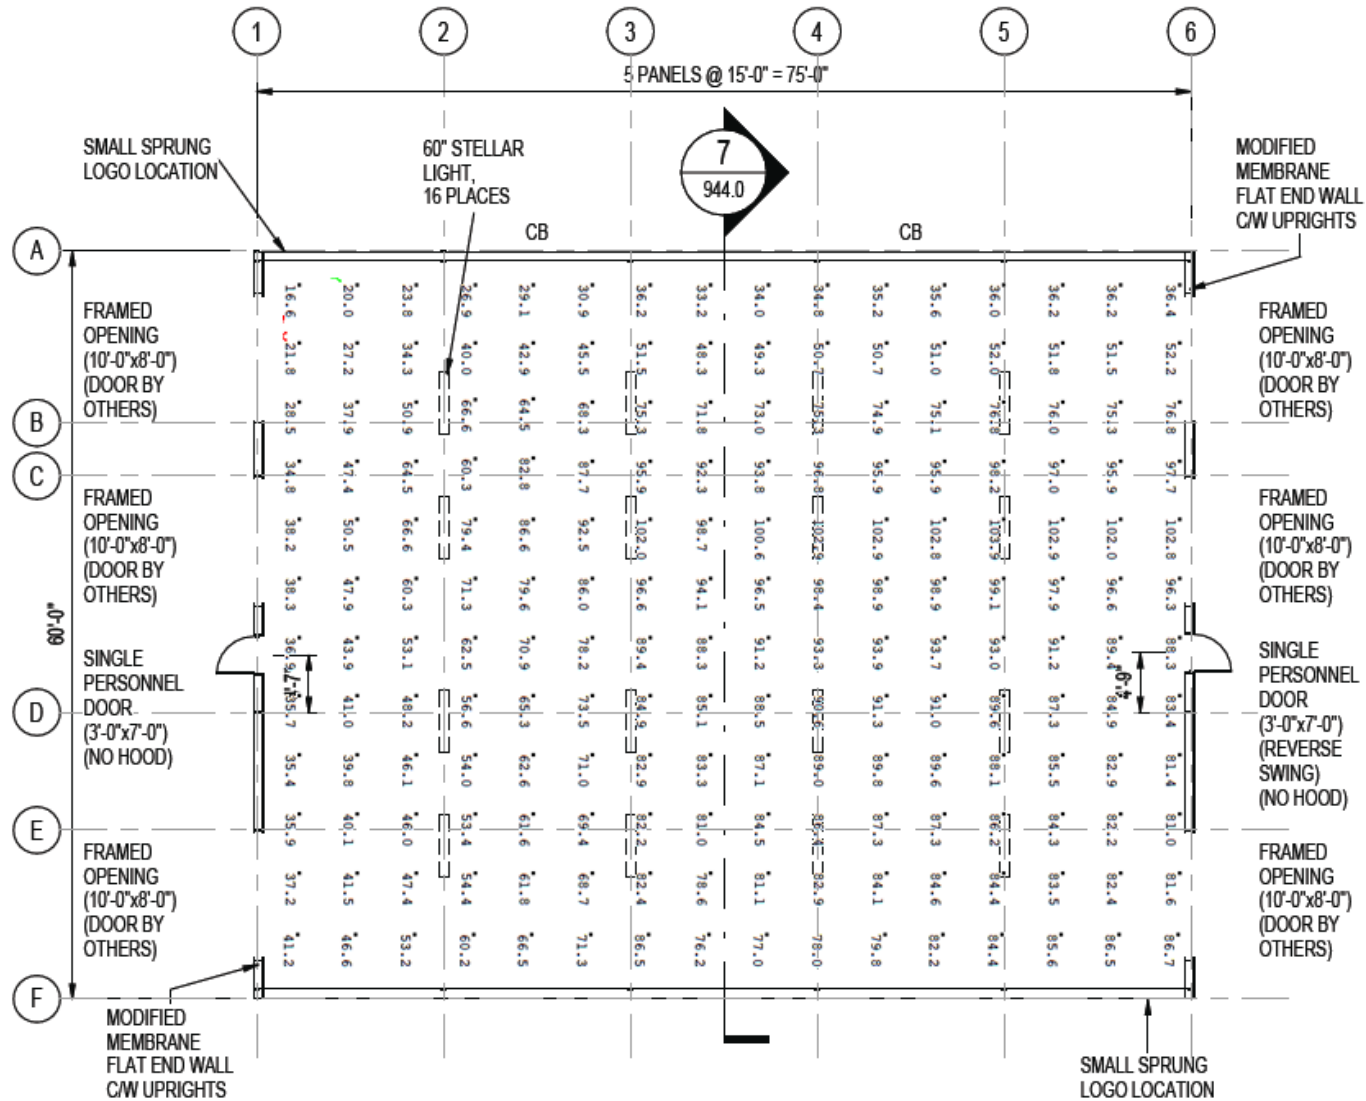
1
2
3
4
5
6

5 PANELS @ 15'-0" = 75'-0"

SMALL SPRUNG LOGO LOCATION

60" STELLAR LIGHT, 16 PLACES

7
944.0

MODIFIED MEMBRANE FLAT END WALL C/W UPRIGHTS

A
B
C
D
E
F

CB
CB

60'-0"

FRAMED OPENING (10'-0"x8'-0") (DOOR BY OTHERS)

FRAMED OPENING (10'-0"x8'-0") (DOOR BY OTHERS)

SINGLE PERSONNEL DOOR (3'-0"x7'-0") (NO HOOD)

FRAMED OPENING (10'-0"x8'-0") (DOOR BY OTHERS)

FRAMED OPENING (10'-0"x8'-0") (DOOR BY OTHERS)

FRAMED OPENING (10'-0"x8'-0") (DOOR BY OTHERS)

SINGLE PERSONNEL DOOR (3'-0"x7'-0") (REVERSE SWING) (NO HOOD)

FRAMED OPENING (10'-0"x8'-0") (DOOR BY OTHERS)

7'-0"
7'-0"

| | | | | | | | | | | | | | | | | |
|---|---|---|---|---|---|---|---|---|---|---|---|---|---|---|---|---|
| 16.6 | 20.0 | 23.8 | 26.9 | 29.1 | 30.9 | 36.2 | 33.2 | 34.0 | 34.8 | 35.2 | 35.6 | 36.0 | 36.2 | 36.2 | 36.4 |
| 21.8 | 27.2 | 34.3 | 40.0 | 42.9 | 45.5 | 51.5 | 48.3 | 49.3 | 50.7 | 50.7 | 51.0 | 52.0 | 51.8 | 51.5 | 52.2 |
| 28.5 | 37.9 | 50.9 | 66.6 | 64.5 | 68.3 | 75.3 | 71.8 | 73.0 | 75.3 | 74.9 | 75.1 | 76.0 | 76.0 | 75.3 | 76.8 |
| 34.8 | 47.4 | 64.5 | 60.3 | 82.8 | 87.7 | 95.9 | 92.3 | 93.8 | 96.8 | 95.9 | 95.9 | 96.2 | 97.0 | 95.9 | 97.7 |
| 38.2 | 50.5 | 66.6 | 79.4 | 86.6 | 92.5 | 102.0 | 98.7 | 100.6 | 102.3 | 102.9 | 102.8 | 103.9 | 102.9 | 102.0 | 102.8 |
| 38.3 | 47.9 | 60.3 | 71.3 | 79.6 | 86.0 | 96.6 | 94.1 | 96.5 | 98.4 | 98.9 | 98.9 | 99.1 | 97.9 | 96.6 | 96.3 |
| 36.9 | 43.9 | 53.1 | 62.5 | 70.9 | 78.2 | 89.4 | 88.3 | 91.2 | 93.3 | 93.9 | 93.7 | 93.0 | 91.2 | 89.4 | 88.3 |
| 35.7 | 41.0 | 48.2 | 56.6 | 65.3 | 73.5 | 84.9 | 85.1 | 88.5 | 90.6 | 91.3 | 91.0 | 89.6 | 87.3 | 84.9 | 83.4 |
| 35.4 | 39.8 | 46.1 | 54.0 | 62.6 | 71.0 | 82.9 | 83.3 | 87.1 | 89.0 | 89.8 | 89.6 | 88.1 | 85.5 | 82.9 | 81.4 |
| 35.9 | 40.1 | 46.0 | 53.4 | 61.6 | 69.4 | 82.2 | 81.0 | 84.5 | 86.4 | 87.3 | 87.3 | 86.2 | 84.3 | 82.2 | 81.0 |
| 37.2 | 41.5 | 47.4 | 54.4 | 61.8 | 68.7 | 82.4 | 78.6 | 81.1 | 82.9 | 84.1 | 84.6 | 84.4 | 83.5 | 82.4 | 81.6 |
| 41.2 | 46.6 | 53.2 | 60.2 | 66.5 | 71.3 | 86.5 | 76.2 | 77.0 | 78.0 | 79.8 | 82.2 | 84.4 | 85.6 | 86.5 | 86.7 |

MODIFIED MEMBRANE FLAT END WALL C/W UPRIGHTS

SMALL SPRUNG LOGO LOCATION